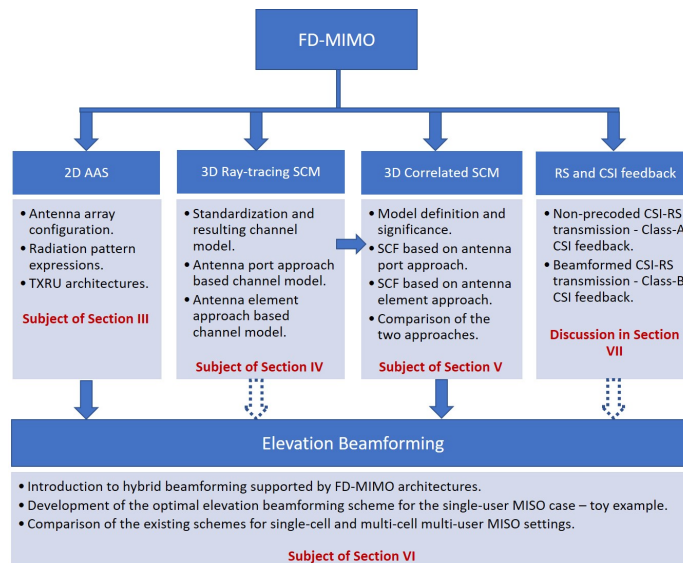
FD-MIMO

2D AAS

• Antenna array configuration.
• Radiation pattern expressions.
• TXRU architectures.

Subject of Section III

3D Ray-tracing SCM

• Standardization and resulting channel model.
• Antenna port approach based channel model.
• Antenna element approach based channel model.

Subject of Section IV

3D Correlated SCM

• Model definition and significance.
• SCF based on antenna port approach.
• SCF based on antenna element approach.
• Comparison of the two approaches.

Subject of Section V

RS and CSI feedback

• Non-precoded CSI-RS transmission - Class-A CSI feedback.
• Beamformed CSI-RS transmission - Class-B CSI feedback.

Discussion in Section VII

Elevation Beamforming

• Introduction to hybrid beamforming supported by FD-MIMO architectures.
• Development of the optimal elevation beamforming scheme for the single-user MISO case – toy example.
• Comparison of the existing schemes for single-cell and multi-cell multi-user MISO settings.

Subject of Section VI